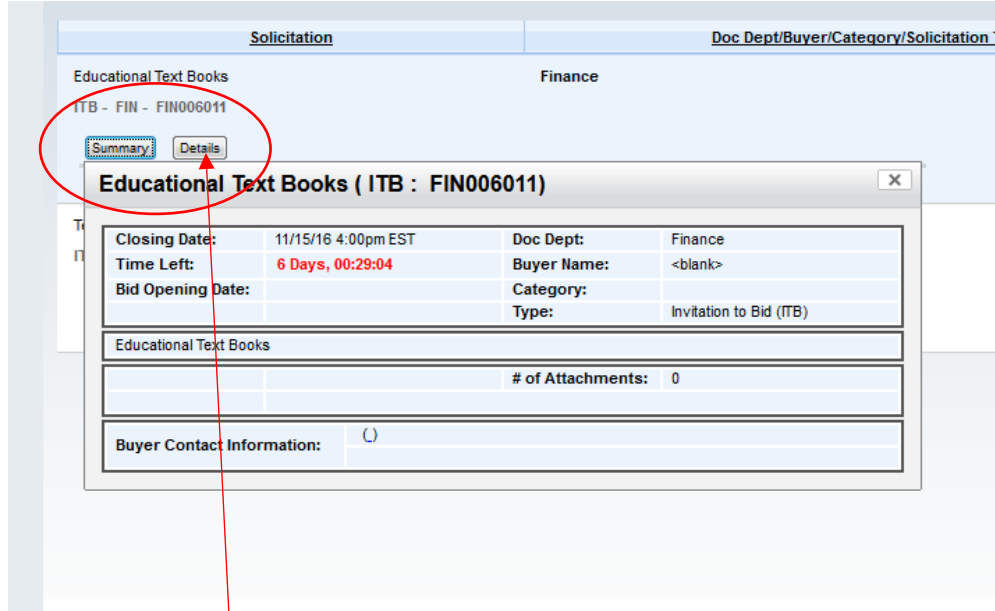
| Solicitation | Doc Dept/Buyer/Category/Solicitation T |
|---|---|
| Educational Text Books ITB - FIN - FIN006011 | Finance |

Summary Details

Educational Text Books ( ITB : FIN006011)

×

Te

IT

| Closing Date: | 11/15/16 4:00pm EST | Doc Dept: | Finance |
|---|---|---|---|
| Time Left: | 6 Days, 00:29:04 | Buyer Name: | <blank> |
| Bid Opening Date: | | Category: | |
| | | Type: | Invitation to Bid (ITB) |

Educational Text Books

| | | # of Attachments: | 0 |
|---|---|---|---|

| Buyer Contact Information: | ( ) |
|---|---|